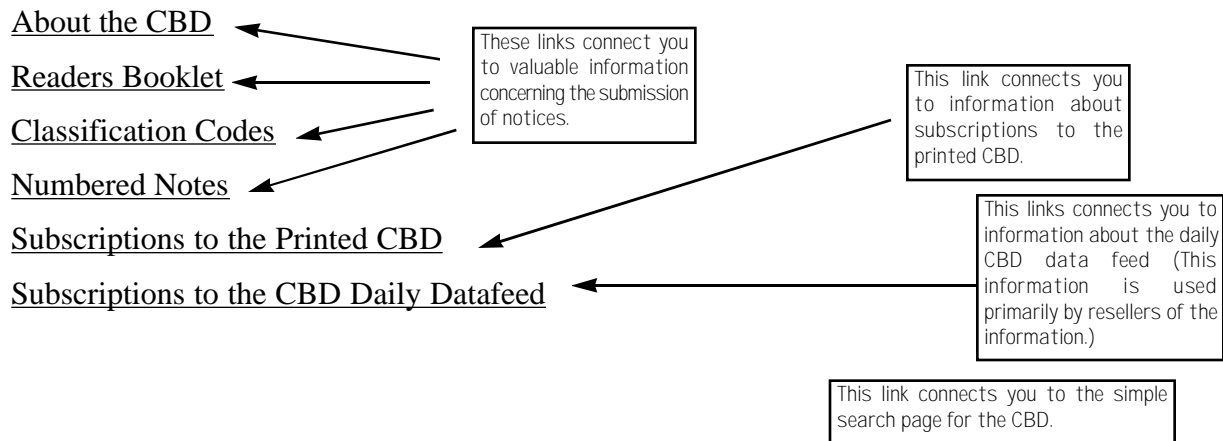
About the CBD

Readers Booklet

Classification Codes

Numbered Notes

Subscriptions to the Printed CBD

Subscriptions to the CBD Daily Datafeed

These links connect you to valuable information concerning the submission of notices.

This link connects you to information about subscriptions to the printed CBD.

This links connects you to information about the daily CBD data feed (This information is used primarily by resellers of the information.)

This link connects you to the simple search page for the CBD.